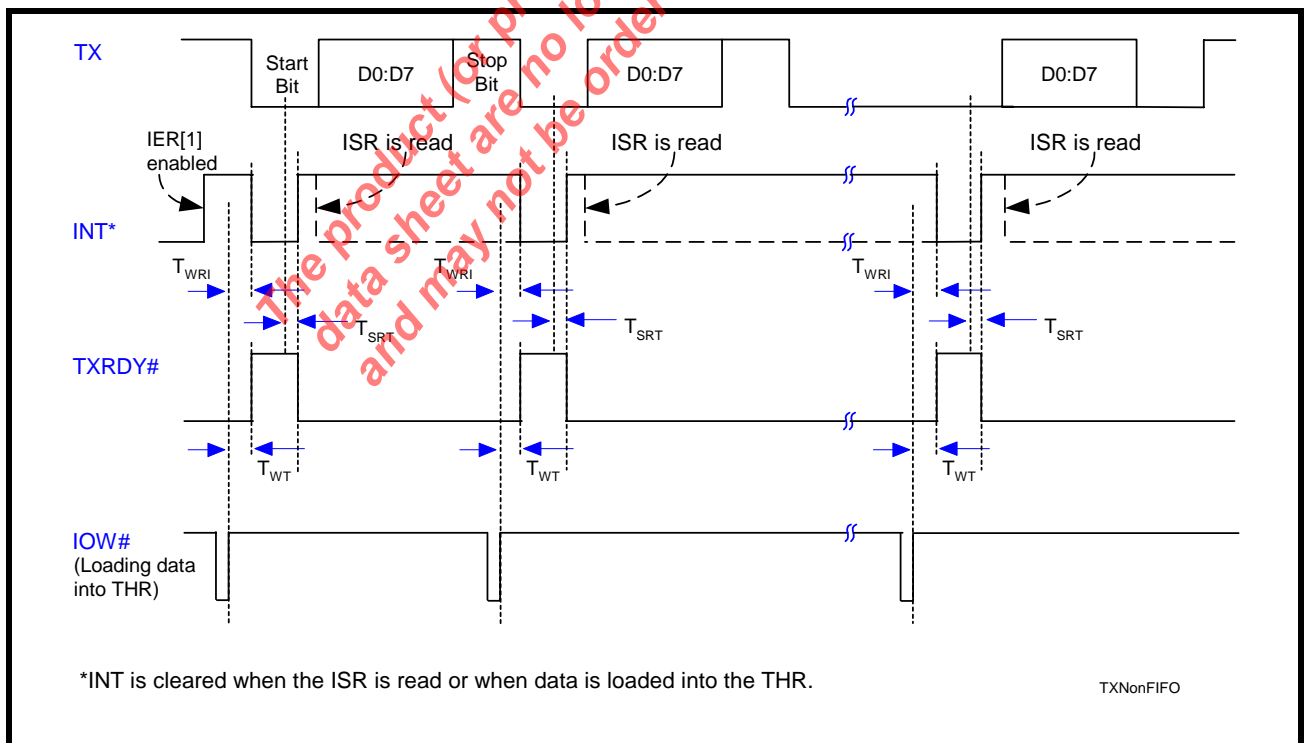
TX
Start Bit
D0:D7
Stop Bit
D0:D7
D0:D7
IER[1] enabled
ISR is read
ISR is read
ISR is read
INT*
$T_{WRI}$
$T_{WRI}$
$T_{WRI}$
$T_{SRT}$
$T_{SRT}$
$T_{SRT}$
TXRDY#
$T_{WT}$
$T_{WT}$
$T_{WT}$
IOW# (Loading data into THR)

The product (or pl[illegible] data sheet are no lo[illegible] and may not be order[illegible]

*INT is cleared when the ISR is read or when data is loaded into the THR.

TXNonFIFO